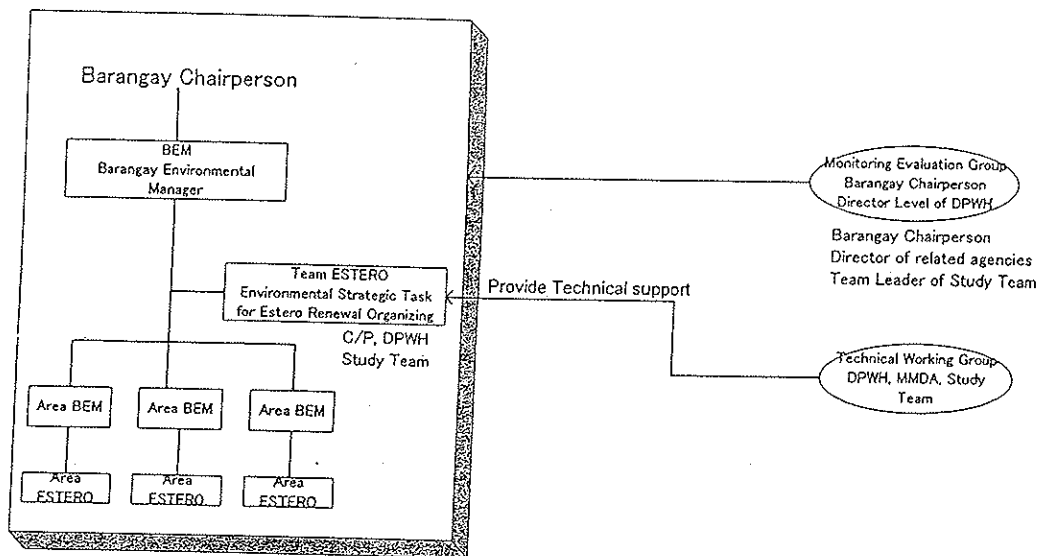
Barangay Chairperson

BEM
Barangay Environmental Manager

Team ESTERO
Environmental Strategic Task for Estero Renewal Organizing

C/P, DPWH
Study Team

Area BEM

Area BEM

Area BEM

Area ESTERO

Area ESTERO

Area ESTERO

Monitoring Evaluation Group
Barangay Chairperson
Director Level of DPWH

Barangay Chairperson
Director of related agencies
Team Leader of Study Team

Provide Technical support

Technical Working Group
DPWH, MMDA, Study Team